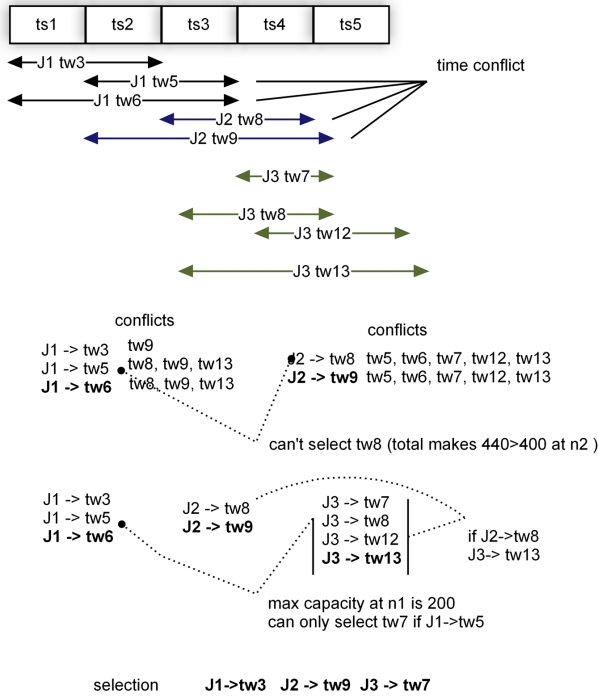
| ts1 | ts2 | ts3 | ts4 | ts5 |
|---|---|---|---|---|

J1 tw3
J1 tw5
J1 tw6
J2 tw8
J2 tw9

time conflict

J3 tw7
J3 tw8
J3 tw12
J3 tw13

conflicts
J1 -> tw3 tw9
J1 -> tw5 tw8, tw9, tw13
**J1 -> tw6** tw8, tw9, tw13

conflicts
J2 -> tw8 tw5, tw6, tw7, tw12, tw13
**J2 -> tw9** tw5, tw6, tw7, tw12, tw13

can't select tw8 (total makes 440>400 at n2 )

J1 -> tw3
J1 -> tw5
**J1 -> tw6**

J2 -> tw8
**J2 -> tw9**

J3 -> tw7
J3 -> tw8
J3 -> tw12
**J3 -> tw13**

if J2->tw8
J3-> tw13

max capacity at n1 is 200
can only select tw7 if J1->tw5

selection **J1->tw3 J2 -> tw9 J3 -> tw7**